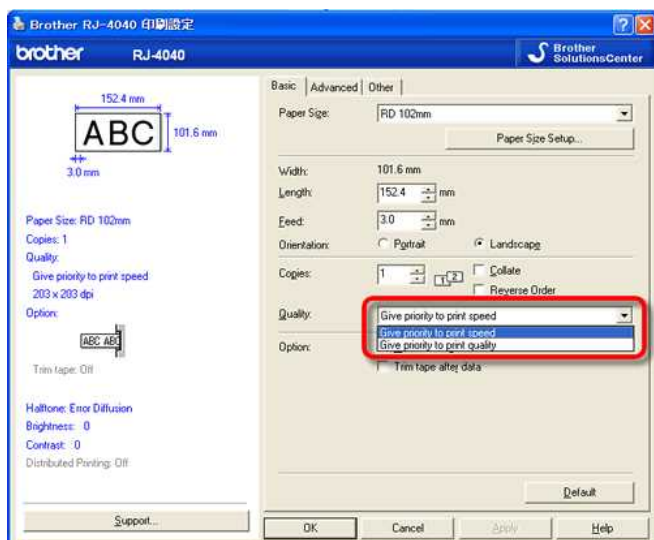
Brother RJ-4040 印刷設定

brother RJ-4040

Brother SolutionsCenter

152.4 mm

ABC

101.6 mm

3.0 mm

Paper Size: RD 102mm
Copies: 1
Quality:
Give priority to print speed
203 x 203 dpi
Option:

ABC ABC

Trim tape: Off

Halftone: Error Diffusion
Brightness: 0
Contrast: 0
Distributed Printing: Off

Support...

Basic | Advanced | Other

Paper Size: RD 102mm

Paper Size Setup...

Width: 101.6 mm
Length: 152.4 mm
Feed: 3.0 mm
Orientation: Portrait Landscape

Copies: 1 Collate Reverse Order

Quality: Give priority to print speed
Give priority to print speed
Give priority to print quality

Option:

Trim tape after data

Default

OK Cancel Apply Help